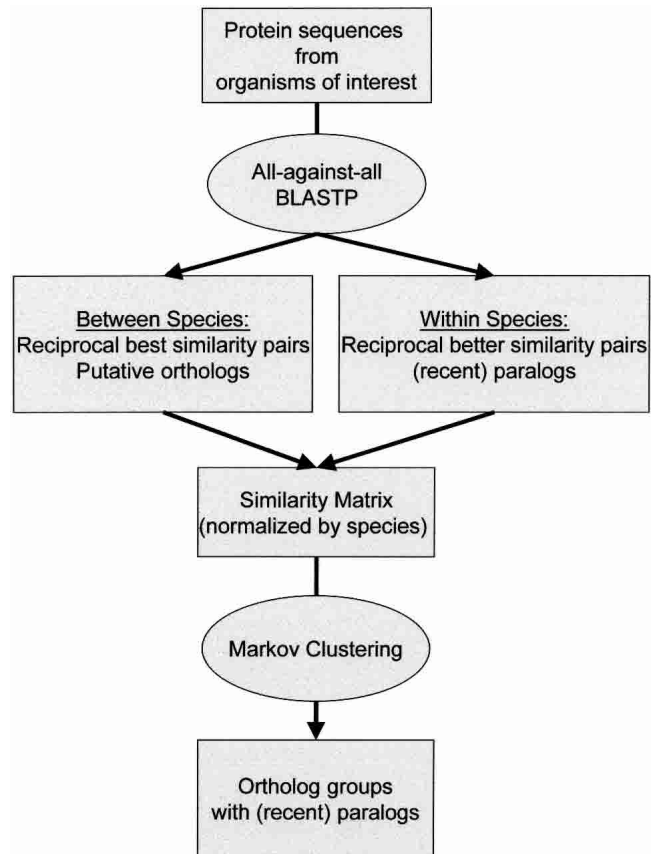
Protein sequences from organisms of interest

All-against-all BLASTP

Between Species:
Reciprocal best similarity pairs
Putative orthologs

Within Species:
Reciprocal better similarity pairs
(recent) paralogs

Similarity Matrix
(normalized by species)

Markov Clustering

Ortholog groups
with (recent) paralogs